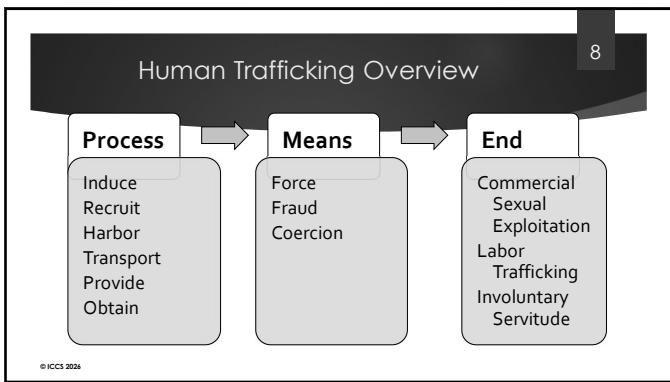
Human Trafficking Overview

8

Process

Induce
Recruit
Harbor
Transport
Provide
Obtain

Means

Force
Fraud
Coercion

End

Commercial Sexual Exploitation
Labor Trafficking
Involuntary Servitude

© ICCS 2026